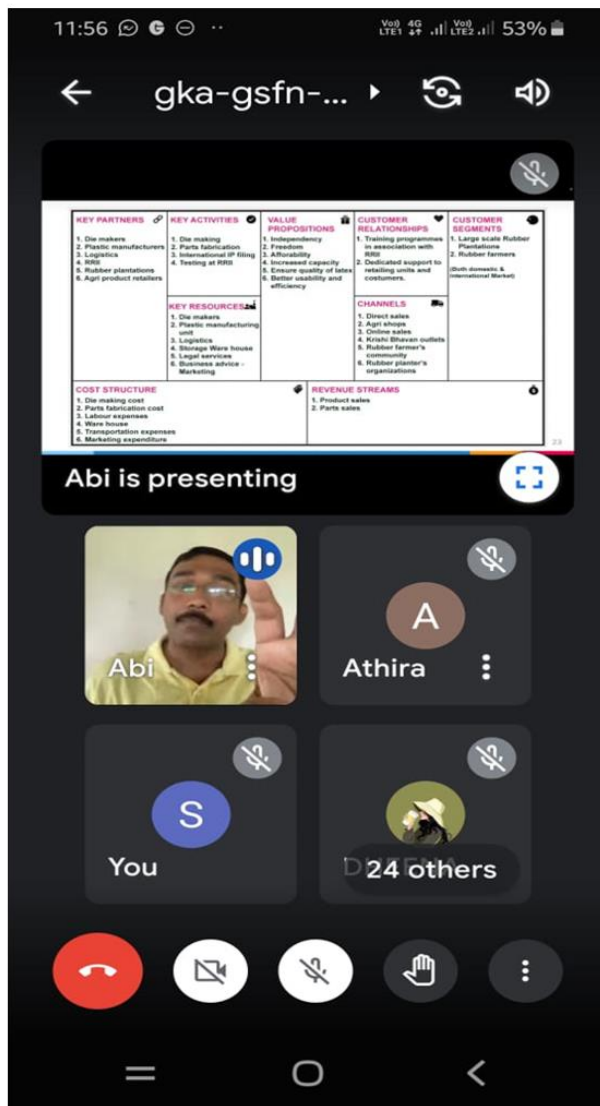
11:56 ·· Vo) LTE1 4G Vo) LTE2 53%

gka-gsfn-...

| KEY PARTNERS | KEY ACTIVITIES | VALUE PROPOSITIONS | CUSTOMER RELATIONSHIPS | CUSTOMER SEGMENTS |
|---|---|---|---|---|
| 1. Die makers 2. Plastic manufacturers 3. Logistics 4. RRII 5. Rubber plantations 6. Agri product retailers | 1. Die making 2. Parts fabrication 3. International IP filing 4. Testing at RRII | 1. Independency 2. Freedom 3. Affordability 4. Increased capacity 5. Ensure quality of latex 6. Better usability and efficiency | 1. Training programmes in association with RRII 2. Dedicated support to retailing units and costumers. | 1. Large scale Rubber Plantations 2. Rubber farmers (Both domestic & International Market) |
| | KEY RESOURCES 1. Die makers 2. Plastic manufacturing unit 3. Logistics 4. Storage Ware house 5. Legal services 6. Business advice - Marketing | | CHANNELS 1. Direct sales 2. Agri shops 3. Online sales 4. Krishi Bhavan outlets 5. Rubber farmer's community 6. Rubber planter's organizations | |

| COST STRUCTURE | REVENUE STREAMS |
|---|---|
| 1. Die making cost 2. Parts fabrication cost 3. Labour expenses 4. Ware house 5. Transportation expenses 6. Marketing expenditure | 1. Product sales 2. Parts sales |

23

Abi is presenting

Abi

A
Athira

S
You

D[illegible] 24 others